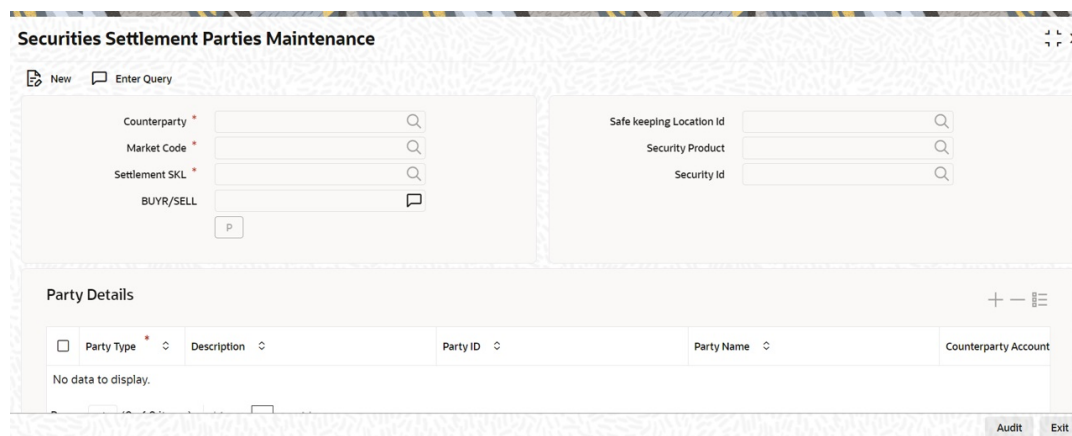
Securities Settlement Parties Maintenance

New Enter Query

Counterparty *
Market Code *
Settlement SKL *
BUYR/SELL
P

Safe keeping Location Id
Security Product
Security Id

Party Details

| Party Type * | Description | Party ID | Party Name | Counterparty Account |
|---|---|---|---|---|
| No data to display. | | | | |

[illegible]

Audit Exit